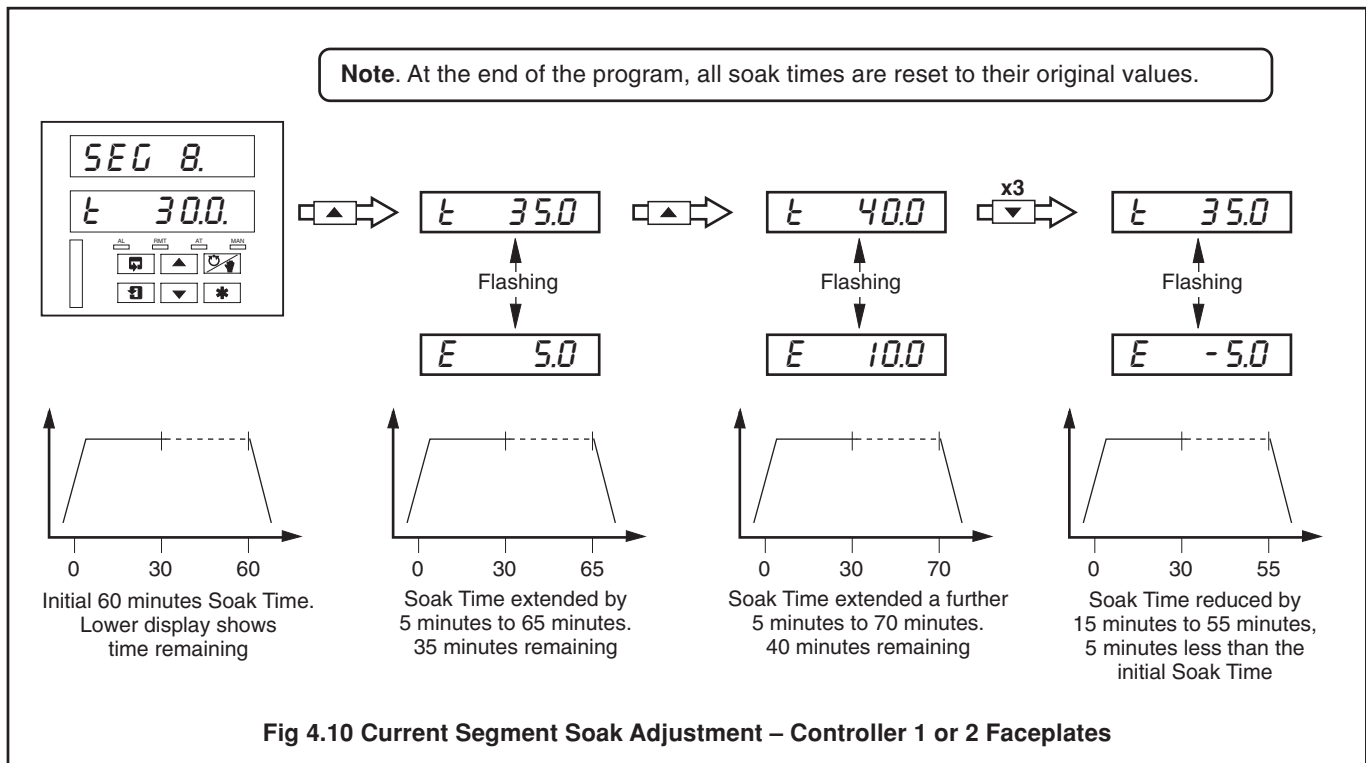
**Note**. At the end of the program, all soak times are reset to their original values.

SEG 8.

t 30.0.

AL RMT AT MAN

t 35.0

Flashing

E 5.0

t 40.0

Flashing

E 10.0

x3

t 35.0

Flashing

E -5.0

0 30 60

Initial 60 minutes Soak Time. Lower display shows time remaining

0 30 65

Soak Time extended by 5 minutes to 65 minutes. 35 minutes remaining

0 30 70

Soak Time extended a further 5 minutes to 70 minutes. 40 minutes remaining

0 30 55

Soak Time reduced by 15 minutes to 55 minutes, 5 minutes less than the initial Soak Time

**Fig 4.10 Current Segment Soak Adjustment – Controller 1 or 2 Faceplates**